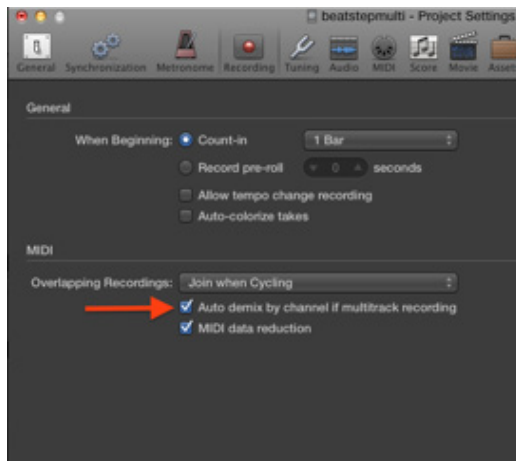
beatstepmulti - Project Settings

General Synchronization Metronome Recording Tuning Audio MIDI Score Movie Asset

General

When Beginning: Count-in 1 Bar

Record pre-roll 0 seconds

Allow tempo change recording

Auto-colorize takes

MIDI

Overlapping Recordings: Join when Cycling

Auto demix by channel if multitrack recording

MIDI data reduction